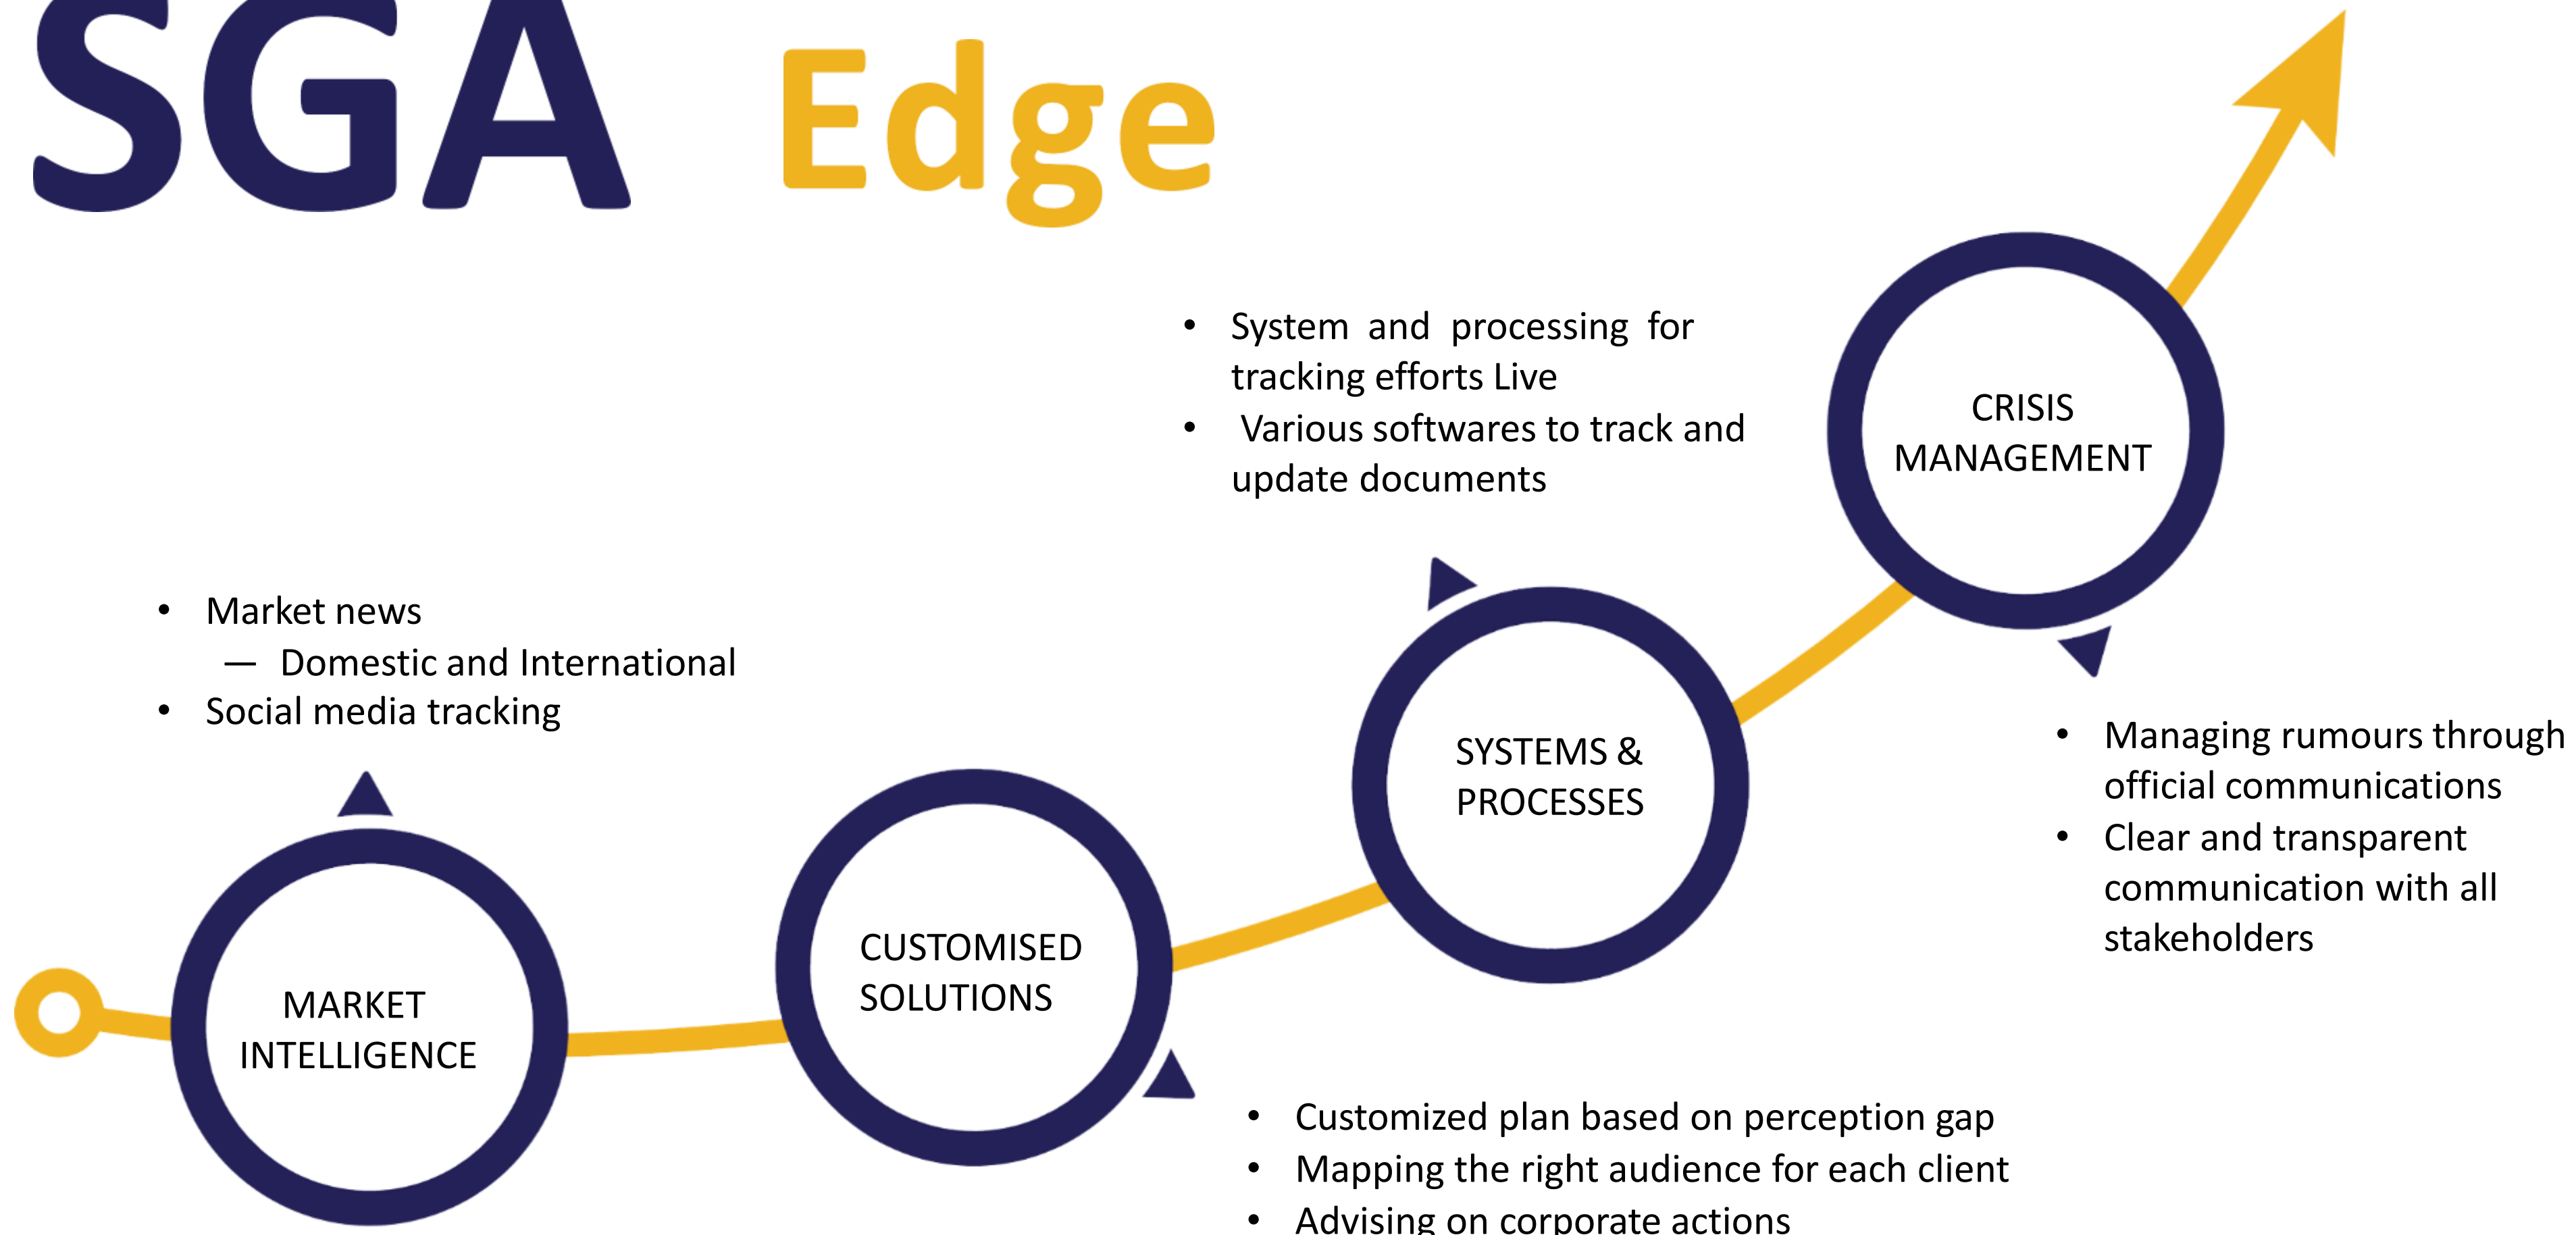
SGA Edge

- System and processing for tracking efforts Live
- Various softwares to track and update documents

CRISIS MANAGEMENT

- Market news
  — Domestic and International
- Social media tracking

SYSTEMS & PROCESSES

- Managing rumours through official communications
- Clear and transparent communication with all stakeholders

CUSTOMISED SOLUTIONS

MARKET INTELLIGENCE

- Customized plan based on perception gap
- Mapping the right audience for each client
- Advising on corporate actions